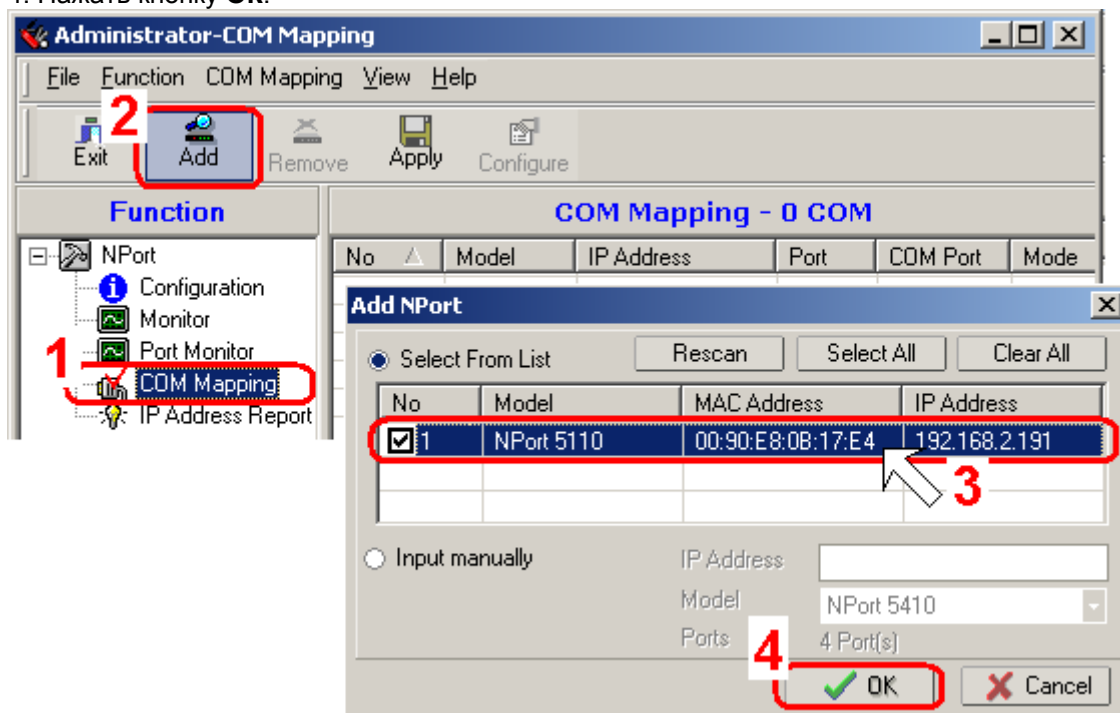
4. Нажать кнопку **Ok**.

Administrator-COM Mapping

File Function COM Mapping View Help

2

Exit Add Remove Apply Configure

Function

NPort
Configuration
Monitor
Port Monitor
1
COM Mapping
IP Address Report

COM Mapping - 0 COM

| No | Model | IP Address | Port | COM Port | Mode |
|---|---|---|---|---|---|

Add NPort

Select From List Rescan Select All Clear All

| No | Model | MAC Address | IP Address |
|---|---|---|---|
| 1 | NPort 5110 | 00:90:E8:0B:17:E4 | 192.168.2.191 |

3

Input manually
IP Address
Model NPort 5410
Ports 4 Port(s)

4

OK Cancel